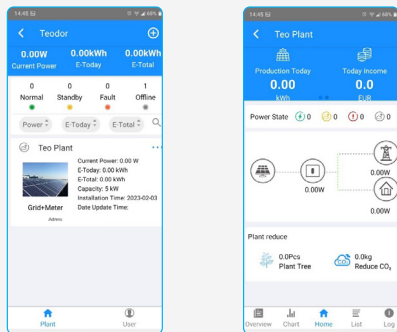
14:45

Teodor

0.00W
Current Power

0.00kWh
E-Today

0.00kWh
E-Total

0
Normal

0
Standby

0
Fault

1
Offline

Power

E-Today

E-Total

Teo Plant

Current Power: 0.00 W
E-Today: 0.00 kWh
E-Total: 0.00 kWh
Capacity: 5 kW
Installation Time: 2023-02-03
Date Update Time:

Grid+Meter

Plant

User

14:45

Teo Plant

Production Today
0.00
kWh

Today Income
0.0
EUR

Power State
0
0
0
0

0.00W

0.00W

0.00W

Plant reduce

0.0Pcs
Plant Tree

0.0kg
Reduce $CO_2$

Overview

Chart

Home

List

Log